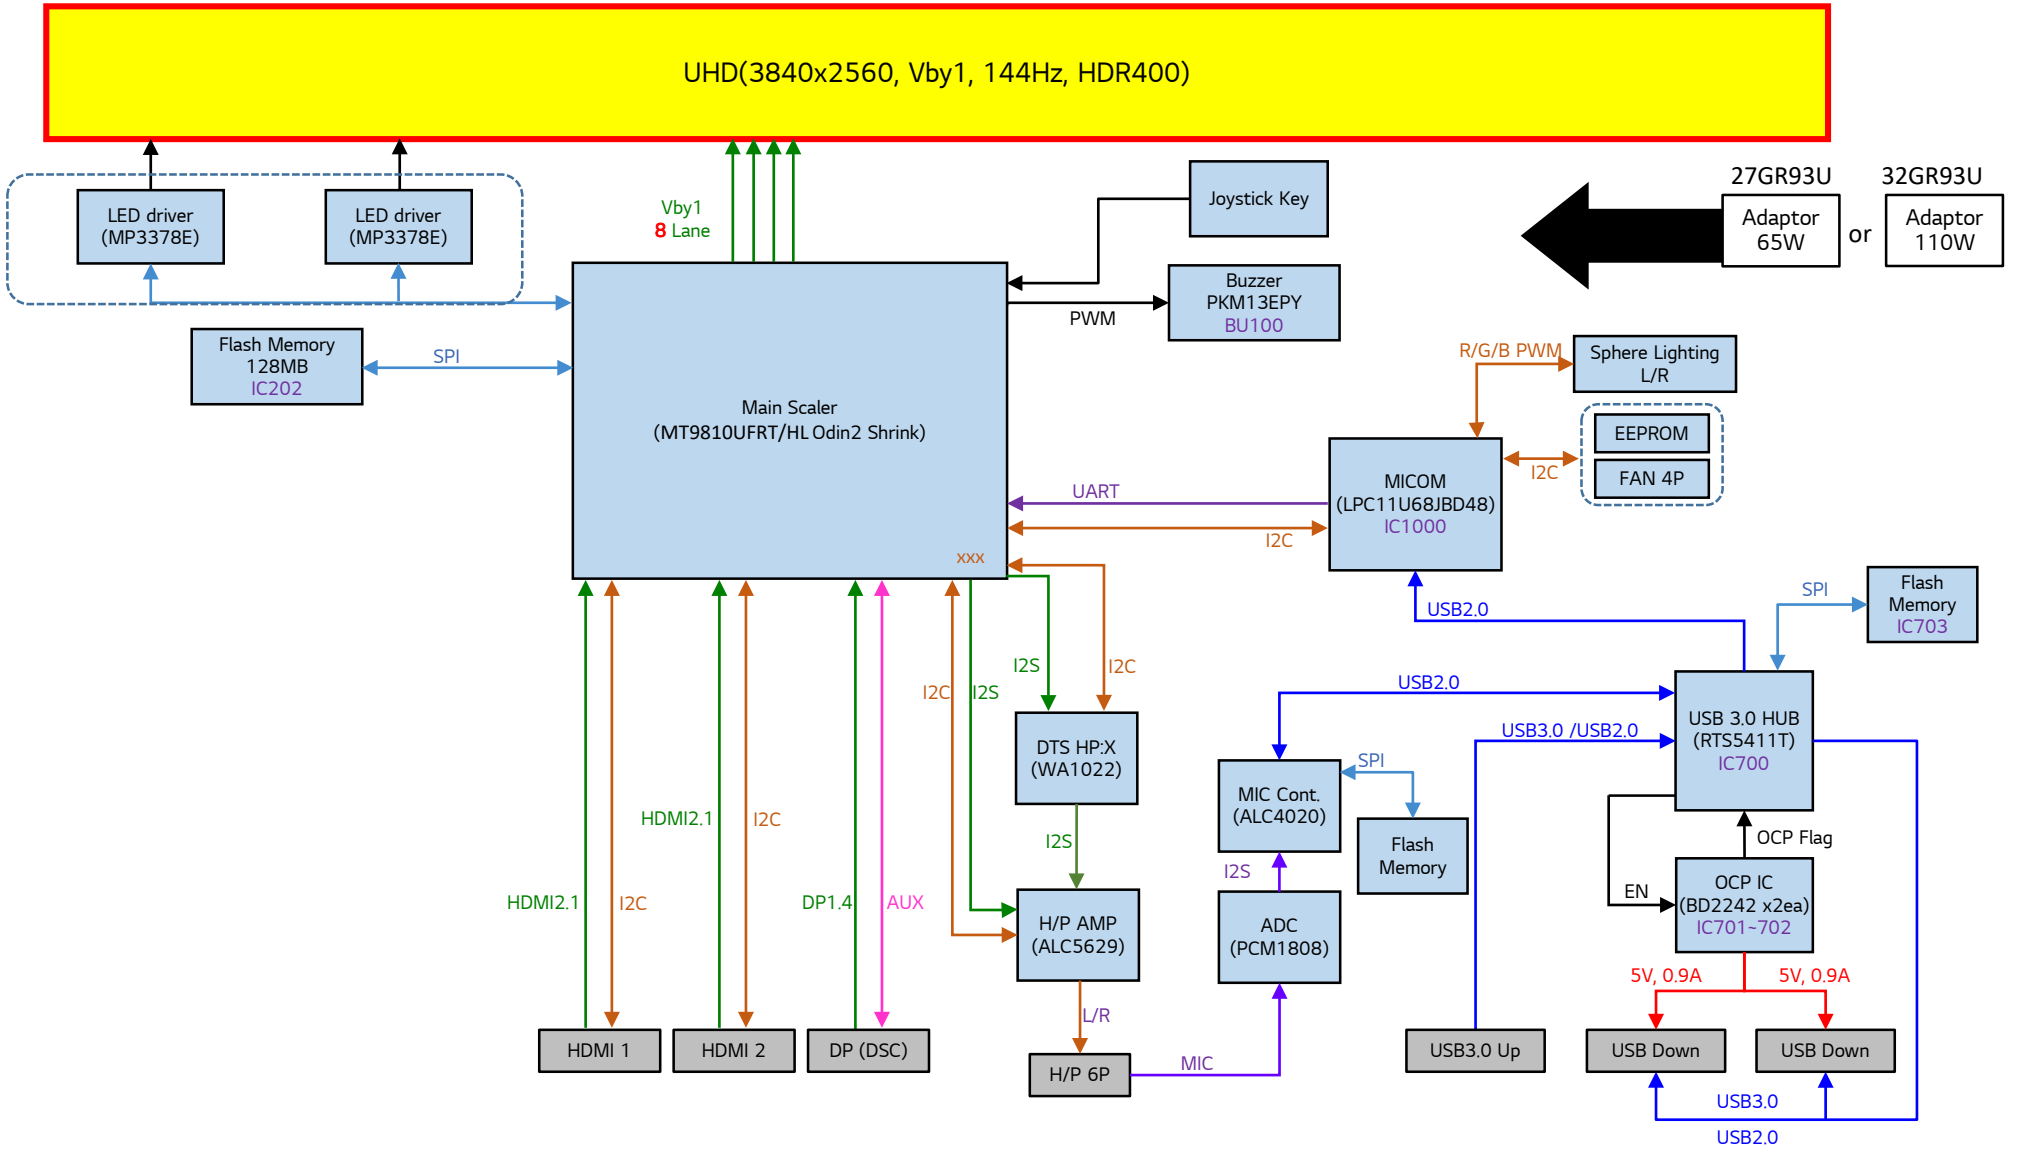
UHD(3840x2560, Vby1, 144Hz, HDR400)

LED driver (MP3378E)

LED driver (MP3378E)

Vby1
8 Lane

Joystick Key

27GR93U
Adaptor 65W

or

32GR93U
Adaptor 110W

Buzzer
PKM13EPY
BU100

PWM

Flash Memory
128MB
IC202

SPI

Main Scaler
(MT9810UFRT/HL Odin2 Shrink)

R/G/B PWM

Sphere Lighting L/R

EEPROM

FAN 4P

I2C

MICOM
(LPC11U68JBD48)
IC1000

UART

I2C

xxx

USB2.0

SPI

Flash Memory
IC703

I2S

I2C

I2C

I2S

DTS HP:X
(WA1022)

USB2.0

USB3.0 /USB2.0

USB 3.0 HUB
(RTS5411T)
IC700

SPI

MIC Cont.
(ALC4020)

Flash Memory

I2S

HDMI2.1

I2C

OCP Flag

I2S

EN

OCP IC
(BD2242 x2ea)
IC701~702

HDMI2.1

I2C

DP1.4

AUX

H/P AMP
(ALC5629)

ADC
(PCM1808)

5V, 0.9A

5V, 0.9A

L/R

MIC

HDMI 1

HDMI 2

DP (DSC)

H/P 6P

USB3.0 Up

USB Down

USB Down

USB3.0

USB2.0